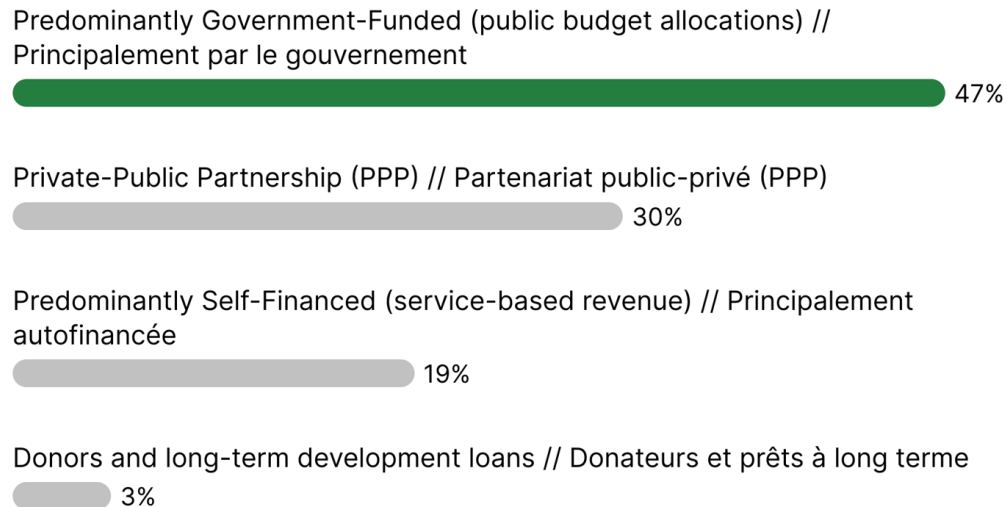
Predominantly Government-Funded (public budget allocations) // Principalement par le gouvernement
47%

Private-Public Partnership (PPP) // Partenariat public-privé (PPP)
30%

Predominantly Self-Financed (service-based revenue) // Principalement autofinancée
19%

Donors and long-term development loans // Donateurs et prêts à long terme
3%